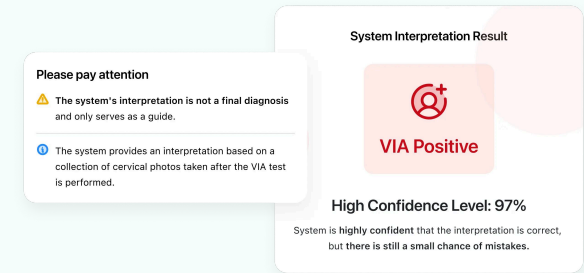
Please pay attention

The system's interpretation is not a final diagnosis and only serves as a guide.

The system provides an interpretation based on a collection of cervical photos taken after the VIA test is performed.

System Interpretation Result

VIA Positive

High Confidence Level: 97%

System is highly confident that the interpretation is correct, but there is still a small chance of mistakes.